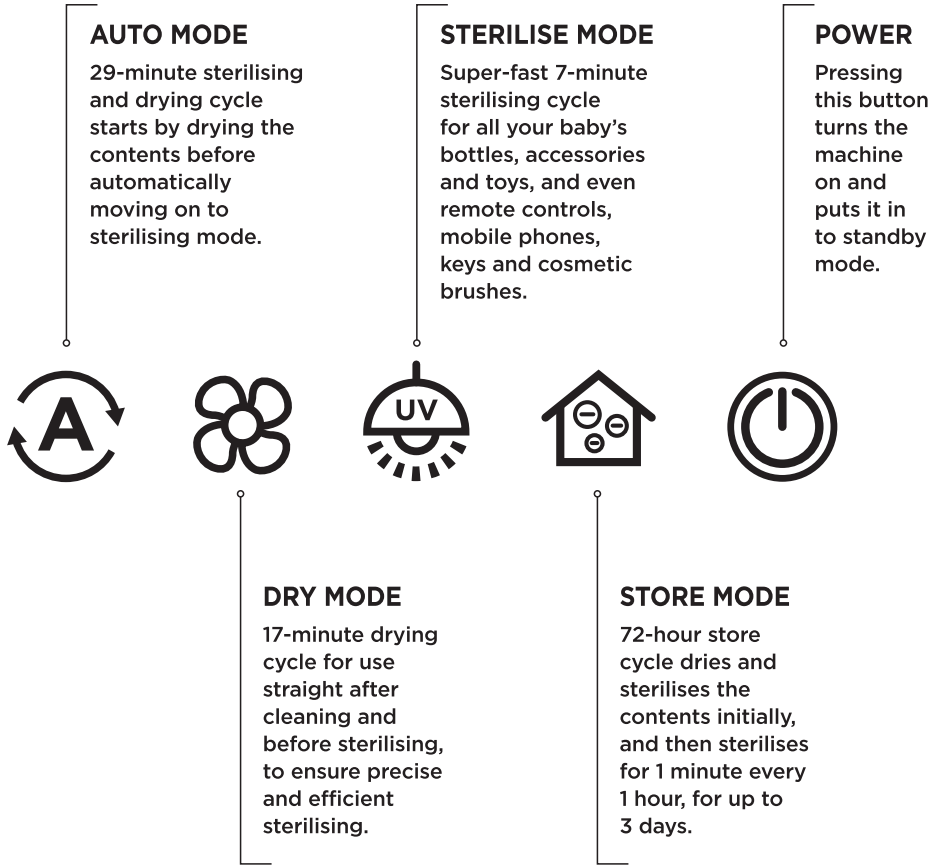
AUTO MODE
29-minute sterilising and drying cycle starts by drying the contents before automatically moving on to sterilising mode.

STERILISE MODE
Super-fast 7-minute sterilising cycle for all your baby's bottles, accessories and toys, and even remote controls, mobile phones, keys and cosmetic brushes.

POWER
Pressing this button turns the machine on and puts it in to standby mode.

A

UV

DRY MODE
17-minute drying cycle for use straight after cleaning and before sterilising, to ensure precise and efficient sterilising.

STORE MODE
72-hour store cycle dries and sterilises the contents initially, and then sterilises for 1 minute every 1 hour, for up to 3 days.